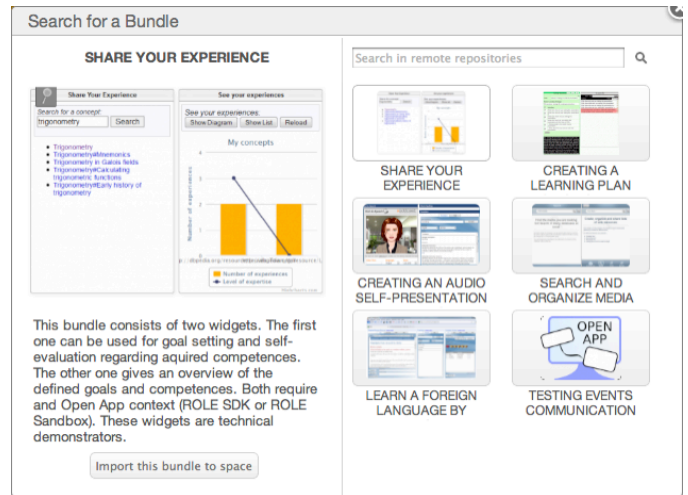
Search for a Bundle

SHARE YOUR EXPERIENCE

Share Your Experience

Search for a concept:
trigonometry
Search

- Trigonometry
- Trigonometry#Mnemonics
- Trigonometry in Galois fields
- Trigonometry#Calculating trigonometric functions
- Trigonometry#Early history of trigonometry

See your experiences

See your experiences:
Show Diagram
Show List
Reload

My concepts

Number of experiences

Number of experiences
Level of expertise

This bundle consists of two widgets. The first one can be used for goal setting and self-evaluation regarding aquired competences. The other one gives an overview of the defined goals and competences. Both require and Open App context (ROLE SDK or ROLE Sandbox). These widgets are technical demonstrators.

Import this bundle to space

Search in remote repositories

SHARE YOUR EXPERIENCE

CREATING A LEARNING PLAN

CREATING AN AUDIO SELF-PRESENTATION

SEARCH AND ORGANIZE MEDIA

LEARN A FOREIGN LANGUAGE BY

OPEN APP

TESTING EVENTS COMMUNICATION